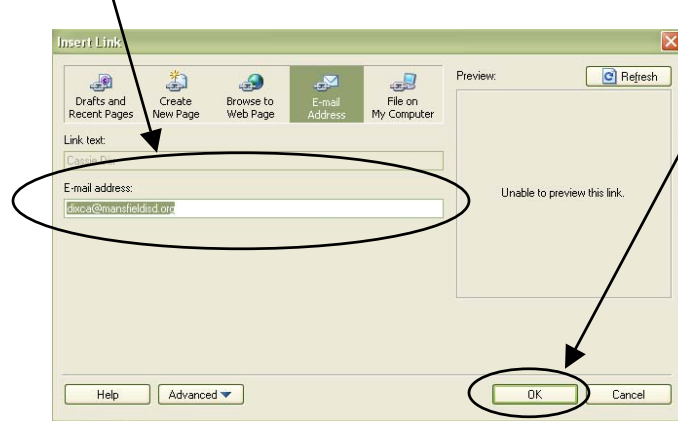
Insert Link

Drafts and Recent Pages

Create New Page

Browse to Web Page

E-mail Address

File on My Computer

Preview:

Refresh

Link text:

Cassie Di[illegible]

E-mail address:

dixca@mansfieldisd.org

Unable to preview this link.

Help

Advanced

OK

Cancel